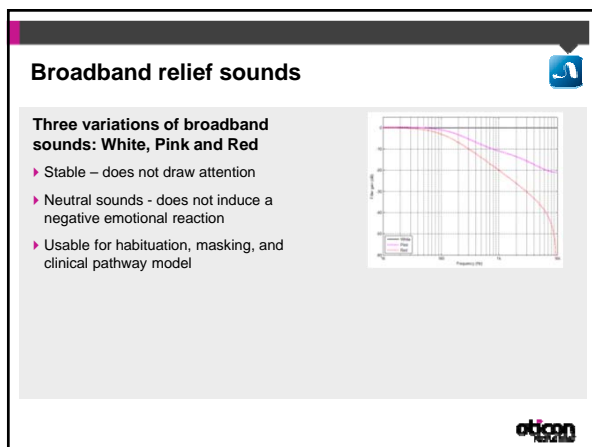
Broadband relief sounds

Three variations of broadband sounds: White, Pink and Red

Stable – does not draw attention

Neutral sounds - does not induce a negative emotional reaction

Usable for habituation, masking, and clinical pathway model

White
Pink
Red

Frequency (Hz)

Filter gain (dB)

oticon